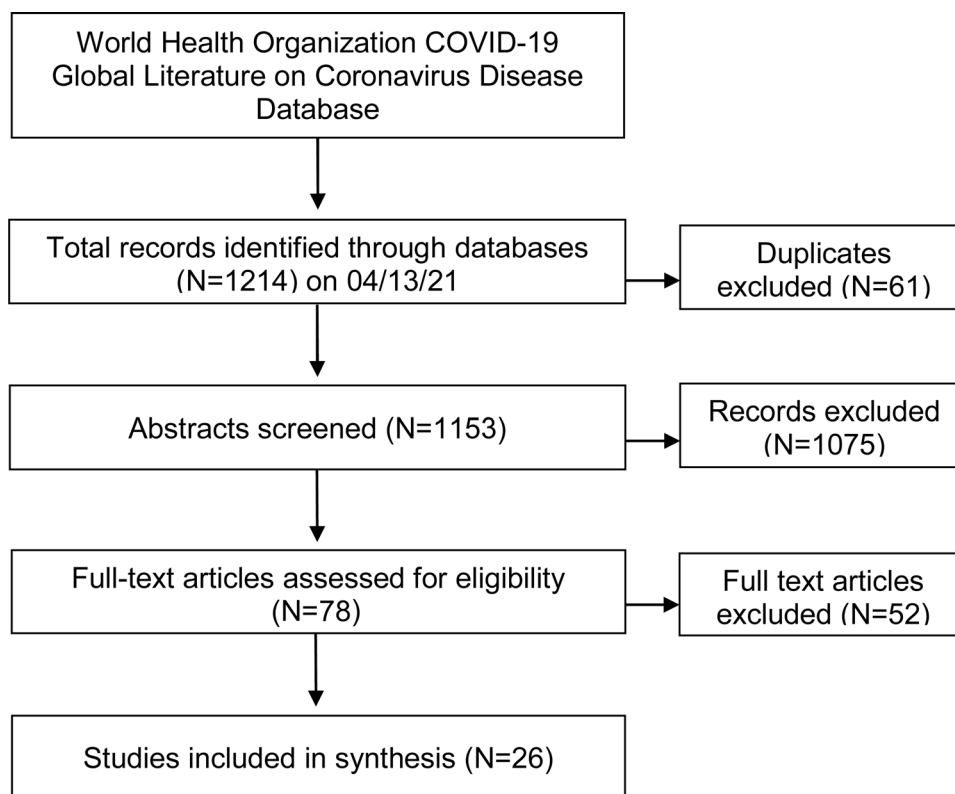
World Health Organization COVID-19 Global Literature on Coronavirus Disease Database

Total records identified through databases (N=1214) on 04/13/21

Duplicates excluded (N=61)

Abstracts screened (N=1153)

Records excluded (N=1075)

Full-text articles assessed for eligibility (N=78)

Full text articles excluded (N=52)

Studies included in synthesis (N=26)